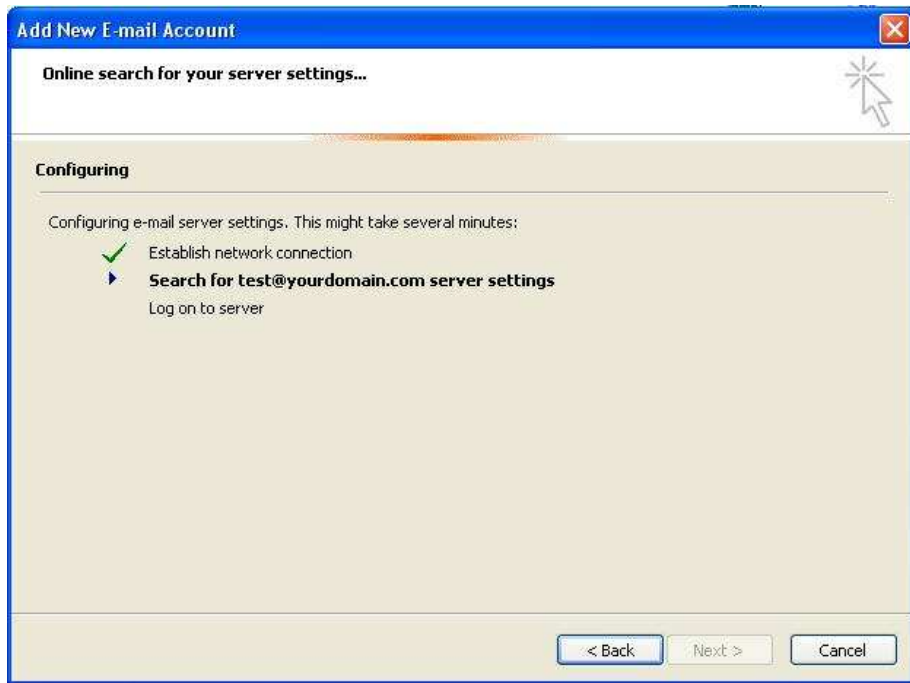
Add New E-mail Account

Online search for your server settings...

Configuring

Configuring e-mail server settings. This might take several minutes:

Establish network connection

Search for test@yourdomain.com server settings

Log on to server

< Back

Next >

Cancel